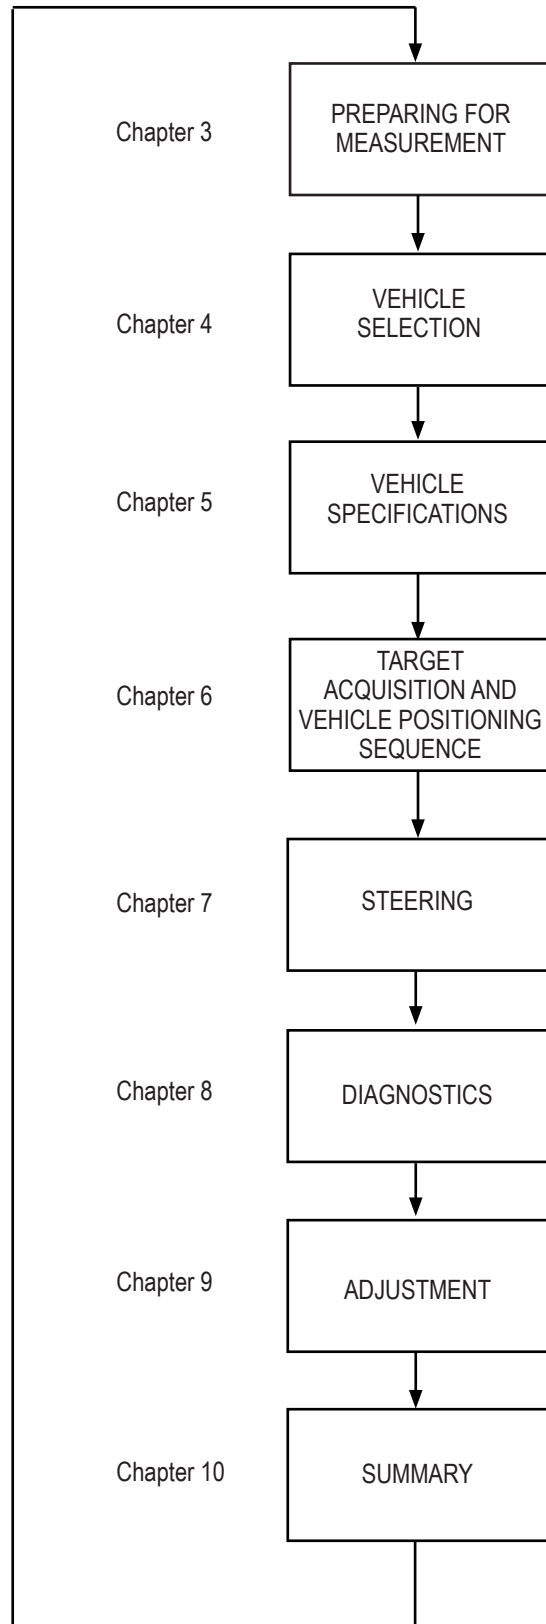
Chapter 3

PREPARING FOR MEASUREMENT

Chapter 4

VEHICLE SELECTION

Chapter 5

VEHICLE SPECIFICATIONS

Chapter 6

TARGET ACQUISITION AND VEHICLE POSITIONING SEQUENCE

Chapter 7

STEERING

Chapter 8

DIAGNOSTICS

Chapter 9

ADJUSTMENT

Chapter 10

SUMMARY